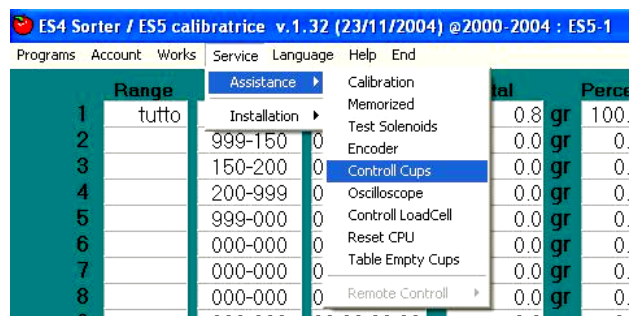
ES4 Sorter / ES5 calibratrice v.1.32 (23/11/2004) @2000-2004 : ES5-1

Programs Account Works Service Language Help End

Assistance ▸
Installation ▸

Calibration
Memorized
Test Solenoids
Encoder
Controll Cups
Oscilloscope
Controll LoadCell
Reset CPU
Table Empty Cups
Remote Controll ▸

| | Range | | | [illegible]tal | | Perce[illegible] |
|---|---|---|---|---|---|---|
| 1 | tutto | | | 0.8 | gr | 100.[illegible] |
| 2 | | 999-150 | 0 | 0.0 | gr | 0.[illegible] |
| 3 | | 150-200 | 0 | 0.0 | gr | 0.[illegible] |
| 4 | | 200-999 | 0 | 0.0 | gr | 0.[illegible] |
| 5 | | 999-000 | 0 | 0.0 | gr | 0.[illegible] |
| 6 | | 000-000 | 0 | 0.0 | gr | 0.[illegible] |
| 7 | | 000-000 | 0 | 0.0 | gr | 0.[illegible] |
| 8 | | 000-000 | 0 | 0.0 | gr | 0.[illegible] |